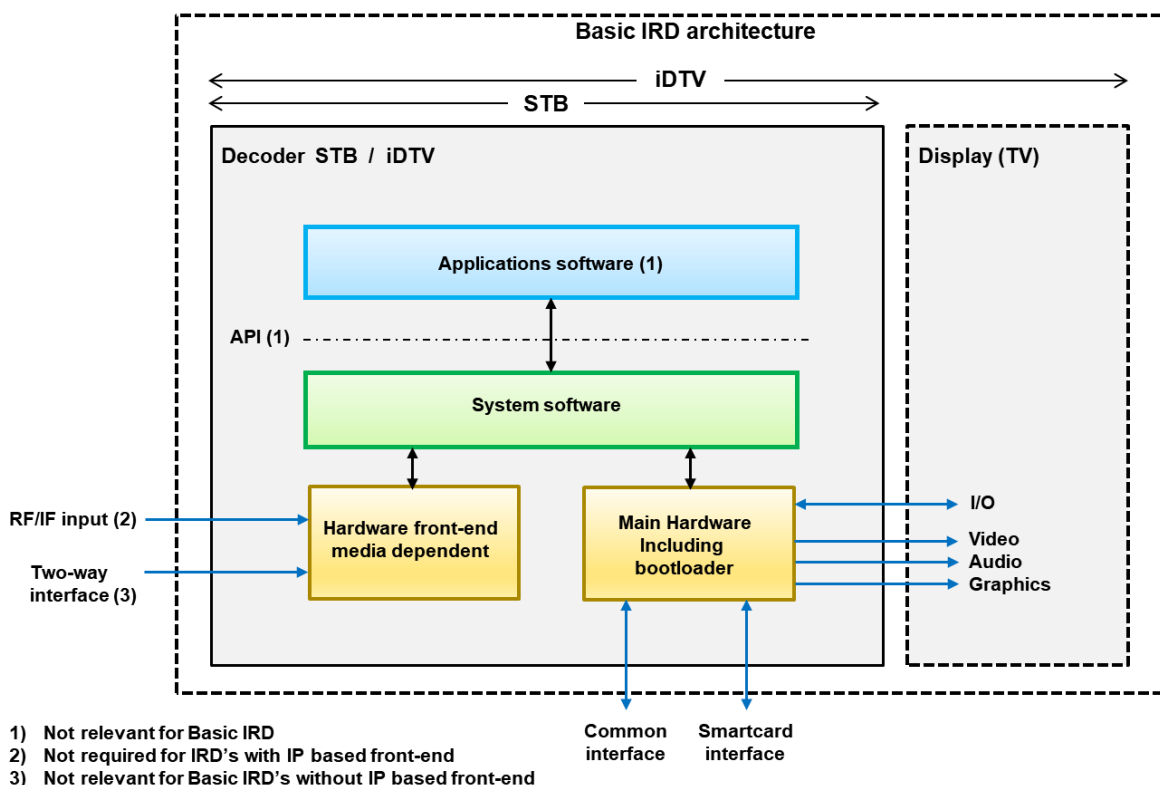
Basic IRD architecture

iDTV

STB

Decoder STB / iDTV

Display (TV)

Applications software (1)

API (1)

System software

RF/IF input (2)

Two-way interface (3)

Hardware front-end media dependent

Main Hardware Including bootloader

I/O

Video

Audio

Graphics

Common interface

Smartcard interface

1) Not relevant for Basic IRD
2) Not required for IRD's with IP based front-end
3) Not relevant for Basic IRD's without IP based front-end